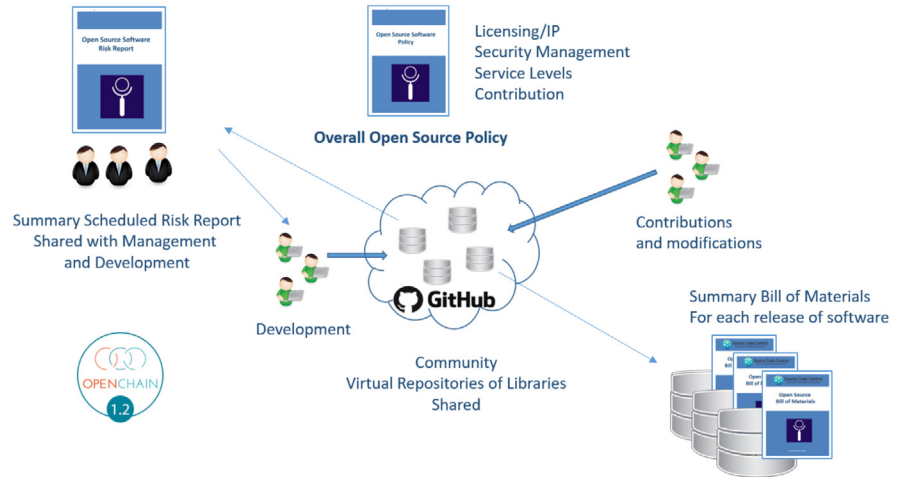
Open Source Software Risk Report

Open Source Software Policy

Licensing/IP
Security Management
Service Levels
Contribution

Overall Open Source Policy

Summary Scheduled Risk Report
Shared with Management
and Development

Contributions
and modifications

GitHub

Development

Summary Bill of Materials
For each release of software

OPENCHAIN
1.2

Community
Virtual Repositories of Libraries
Shared

Source Code Control
Open Source Bill of Materials